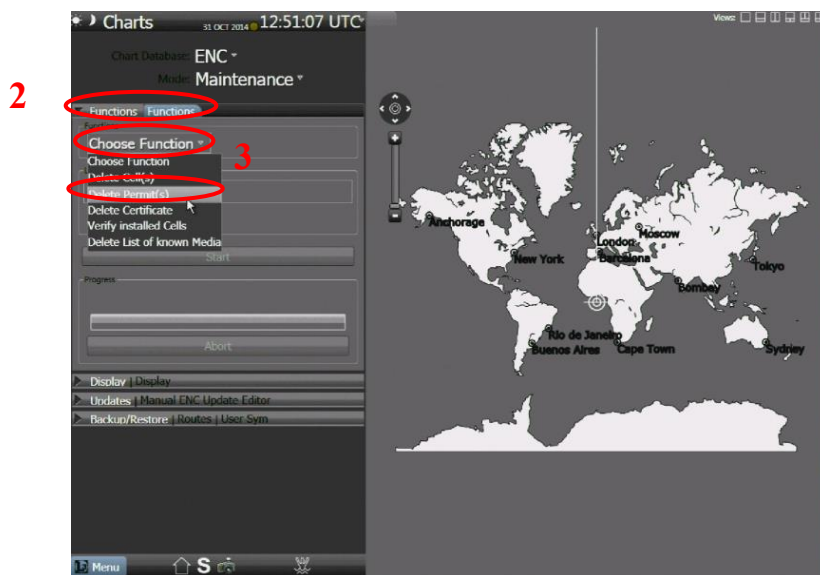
Charts 31 OCT 2014 12:51:07 UTC

Views

Chart Database: ENC

Mode: Maintenance

2

Functions Functions

Function

Choose Function

3

Choose Function

Delete Cell(s)

Delete Permit(s)

Delete Certificate

Verify installed Cells

Delete List of known Media

Start

Progress

Abort

Display | Display

Updates | Manual ENC Update Editor

Backup/Restore | Routes | User Sym

Menu

S

Anchorage

Moscow

London

Barcelona

New York

Tokyo

Bombay

Rio de Janeiro

Buenos Aires

Cape Town

Sydney